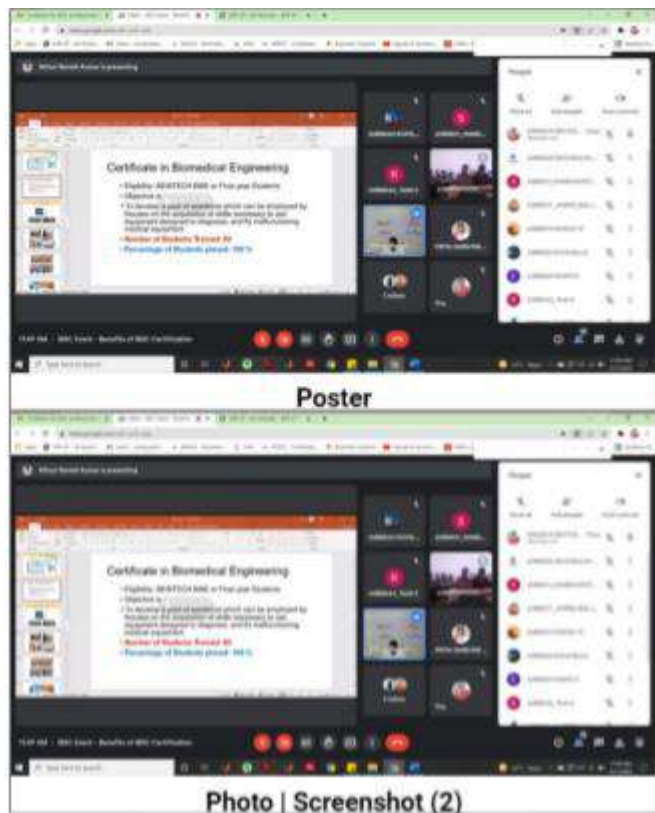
Certificate in Biomedical Engineering

• Eligibility: BE/BTECH BME or Final year Students
• Objective is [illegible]
• To develop a pool of workforce which can be employed by Hospitals on the acquisition of skills necessary to use equipment designed to diagnose, and fix malfunctioning medical equipment
• Number of Students Trained: 80
• Percentage of Students placed: 100 %

People

Poster

Certificate in Biomedical Engineering

• Eligibility: BE/BTECH BME or Final year Students
• Objective is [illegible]
• To develop a pool of workforce which can be employed by Hospitals on the acquisition of skills necessary to use equipment designed to diagnose, and fix malfunctioning medical equipment
• Number of Students Trained: 80
• Percentage of Students placed: 100 %

People

Photo | Screenshot (2)